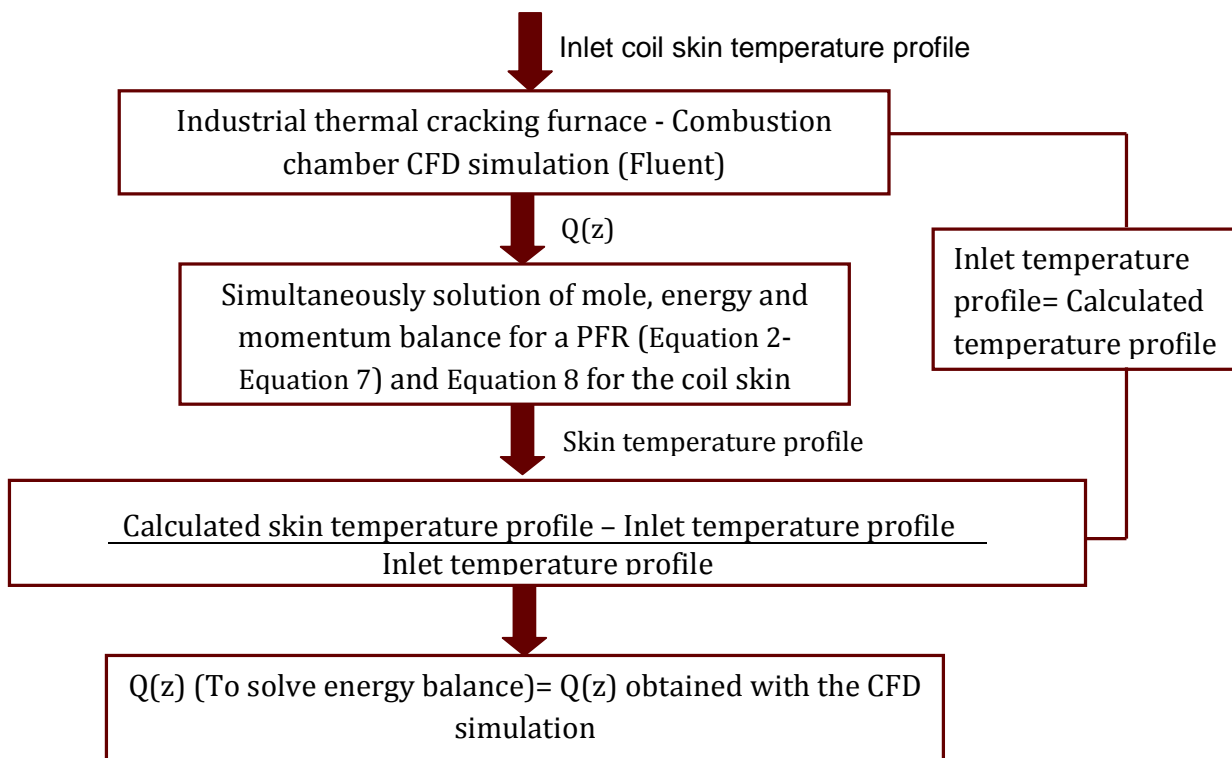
Inlet coil skin temperature profile

Industrial thermal cracking furnace - Combustion chamber CFD simulation (Fluent)

Q(z)

Simultaneously solution of mole, energy and momentum balance for a PFR (Equation 2-Equation 7) and Equation 8 for the coil skin

Inlet temperature profile= Calculated temperature profile

Skin temperature profile

$\frac{\text{Calculated skin temperature profile – Inlet temperature profile}}{\text{Inlet temperature profile}}$

Q(z) (To solve energy balance)= Q(z) obtained with the CFD simulation